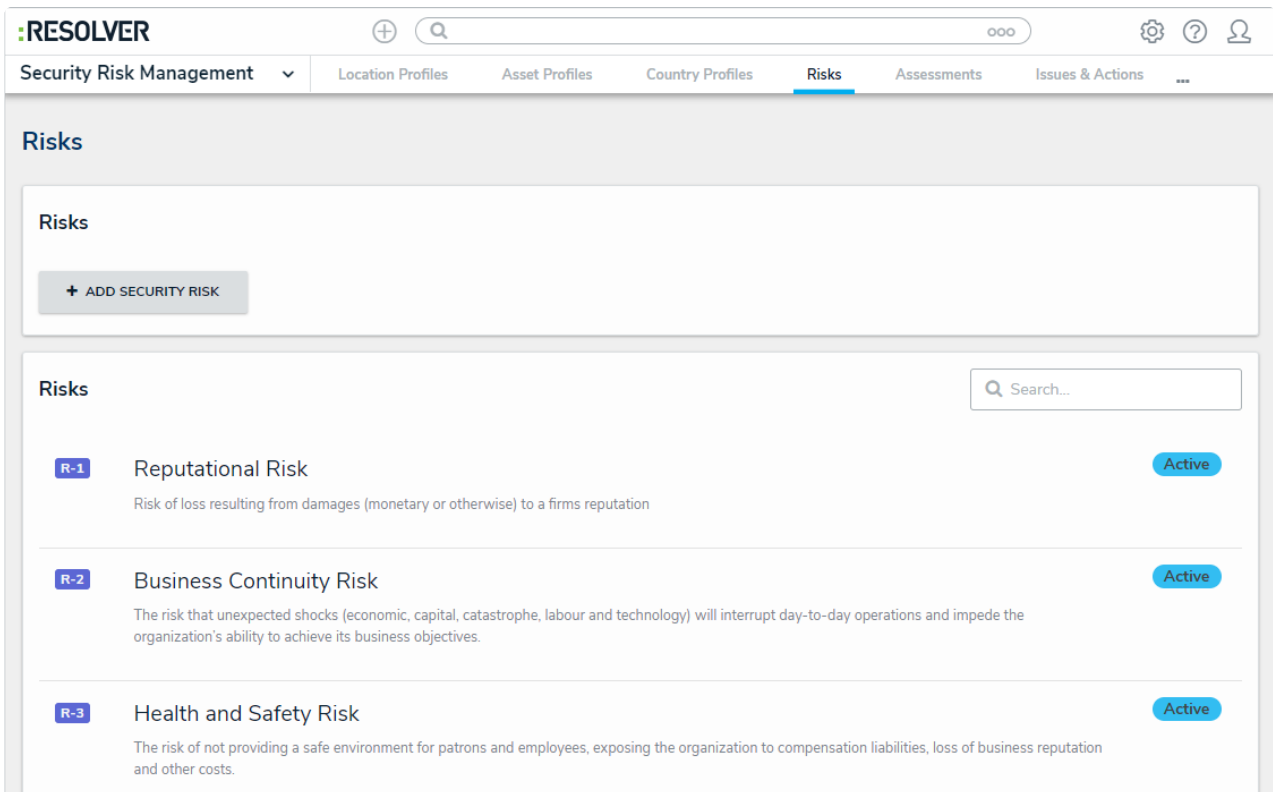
:RESOLVER

Security Risk Management

Location Profiles Asset Profiles Country Profiles Risks Assessments Issues & Actions ...

Risks

Risks

+ ADD SECURITY RISK

Risks

Search...

R-1 Reputational Risk

Active

Risk of loss resulting from damages (monetary or otherwise) to a firms reputation

R-2 Business Continuity Risk

Active

The risk that unexpected shocks (economic, capital, catastrophe, labour and technology) will interrupt day-to-day operations and impede the organization's ability to achieve its business objectives.

R-3 Health and Safety Risk

Active

The risk of not providing a safe environment for patrons and employees, exposing the organization to compensation liabilities, loss of business reputation and other costs.